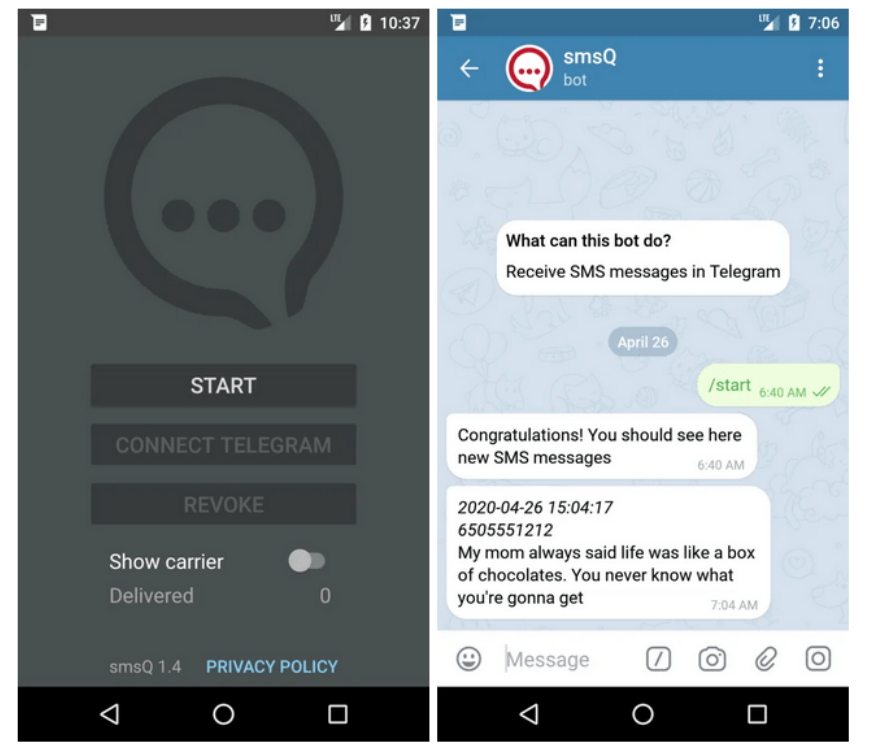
LTE 10:37

START

CONNECT TELEGRAM

REVOKE

Show carrier

Delivered 0

smsQ 1.4 PRIVACY POLICY

LTE 7:06

smsQ
bot

What can this bot do?

Receive SMS messages in Telegram

April 26

/start 6:40 AM

Congratulations! You should see here new SMS messages 6:40 AM

*2020-04-26 15:04:17*
*6505551212*
My mom always said life was like a box of chocolates. You never know what you're gonna get 7:04 AM

Message